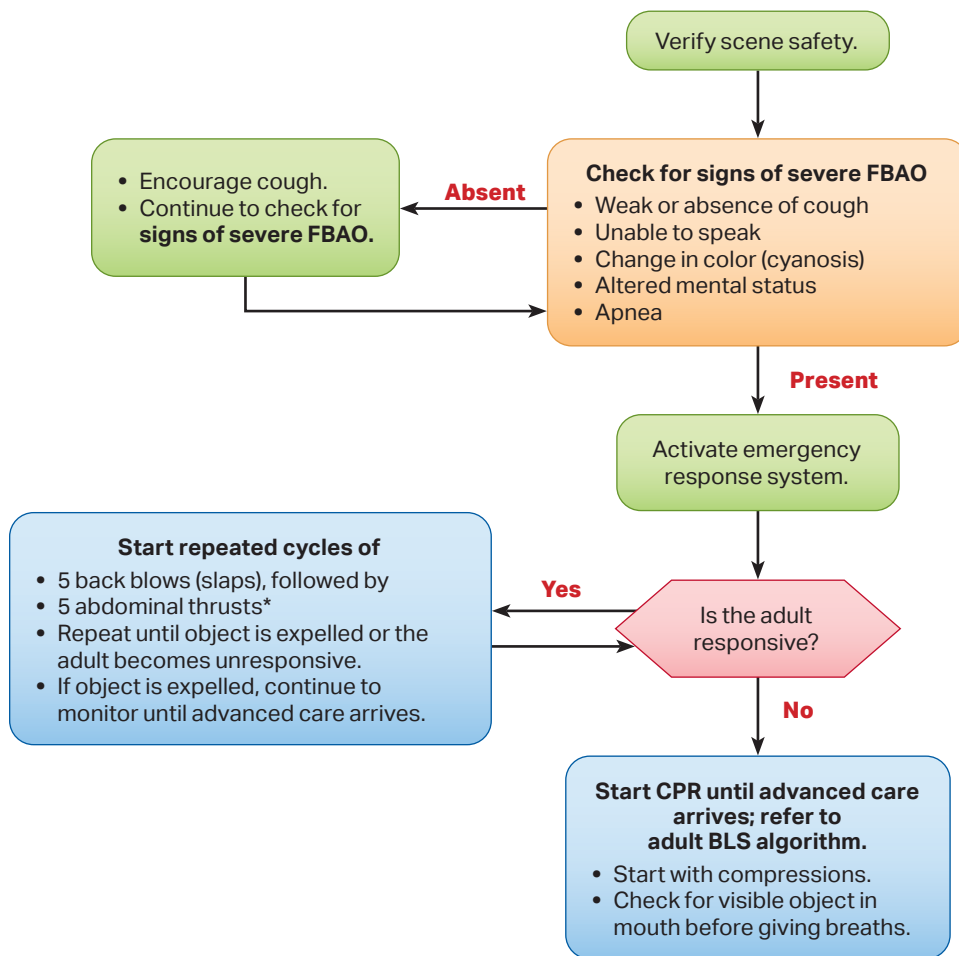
Verify scene safety.

**Check for signs of severe FBAO**
• Weak or absence of cough
• Unable to speak
• Change in color (cyanosis)
• Altered mental status
• Apnea

Absent

• Encourage cough.
• Continue to check for **signs of severe FBAO.**

Present

Activate emergency response system.

Is the adult responsive?

Yes

**Start repeated cycles of**
• 5 back blows (slaps), followed by
• 5 abdominal thrusts*
• Repeat until object is expelled or the adult becomes unresponsive.
• If object is expelled, continue to monitor until advanced care arrives.

No

**Start CPR until advanced care arrives; refer to adult BLS algorithm.**
• Start with compressions.
• Check for visible object in mouth before giving breaths.